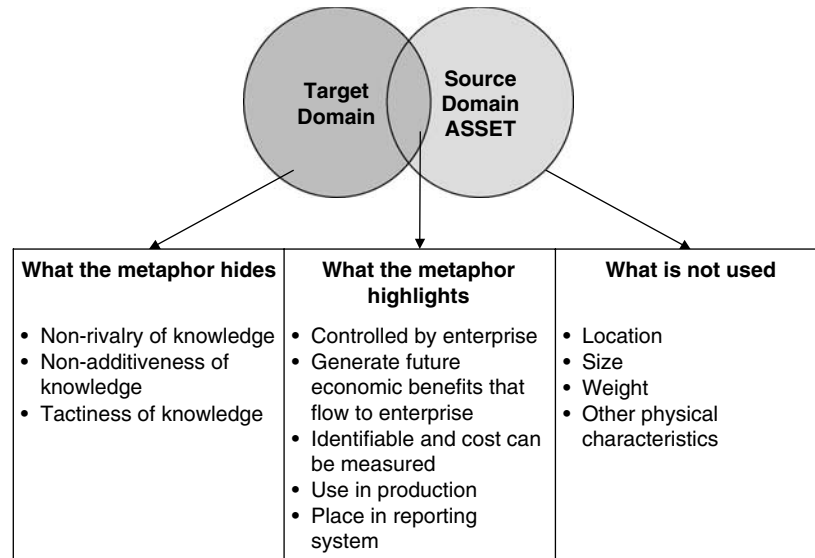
Target Domain

Source Domain ASSET

| What the metaphor hides | What the metaphor highlights | What is not used |
|---|---|---|
| • Non-rivalry of knowledge<br>• Non-additiveness of knowledge<br>• Tactiness of knowledge | • Controlled by enterprise<br>• Generate future economic benefits that flow to enterprise<br>• Identifiable and cost can be measured<br>• Use in production<br>• Place in reporting system | • Location<br>• Size<br>• Weight<br>• Other physical characteristics |